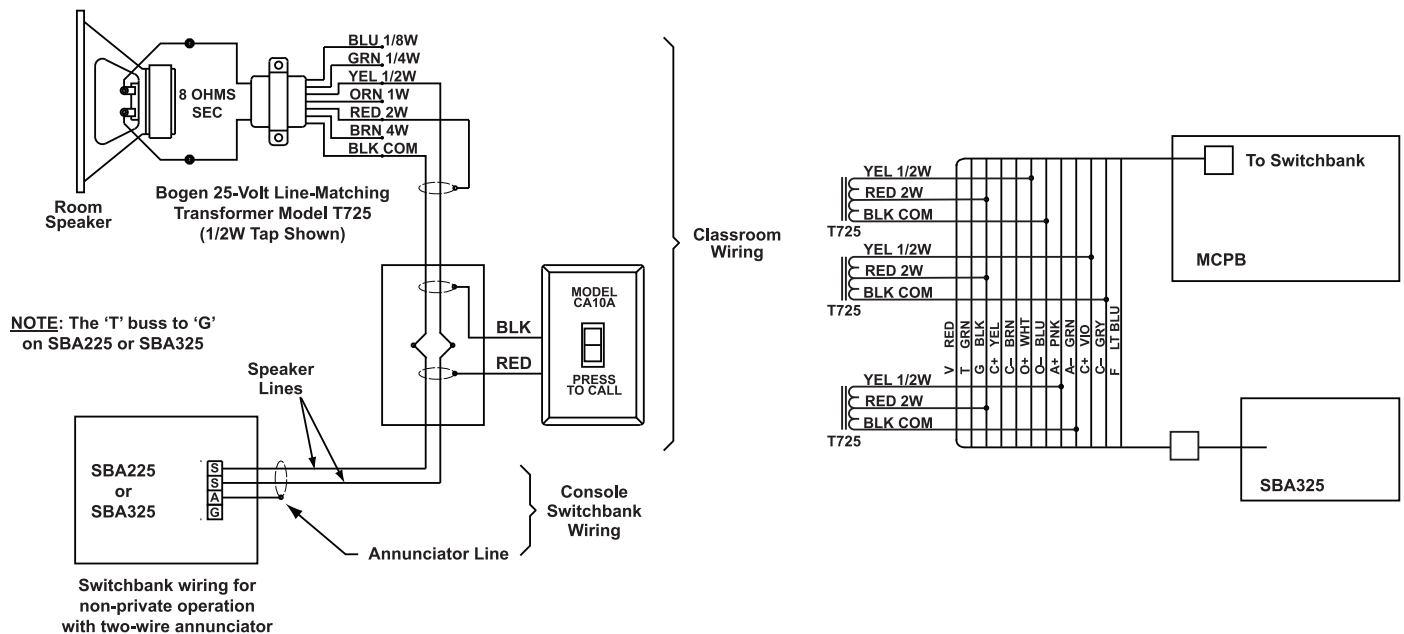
BLU 1/8W
GRN 1/4W
YEL 1/2W
ORN 1W
RED 2W
BRN 4W
BLK COM

8 OHMS SEC

Room Speaker

Bogen 25-Volt Line-Matching Transformer Model T725 (1/2W Tap Shown)

Classroom Wiring

NOTE: The 'T' buss to 'G' on SBA225 or SBA325

MODEL CA10A

BLK

RED

PRESS TO CALL

Speaker Lines

SBA225 or SBA325

S
S
A
G

Console Switchbank Wiring

Annunciator Line

Switchbank wiring for non-private operation with two-wire annunciator

YEL 1/2W
RED 2W
BLK COM
T725

YEL 1/2W
RED 2W
BLK COM
T725

YEL 1/2W
RED 2W
BLK COM
T725

To Switchbank

MCPB

V RED
T GRN
G BLK
C+ YEL
C– BRN
O+ WHT
O– BLU
A+ PNK
A– GRN
C+ VIO
C– GRY
F LT BLU

SBA325